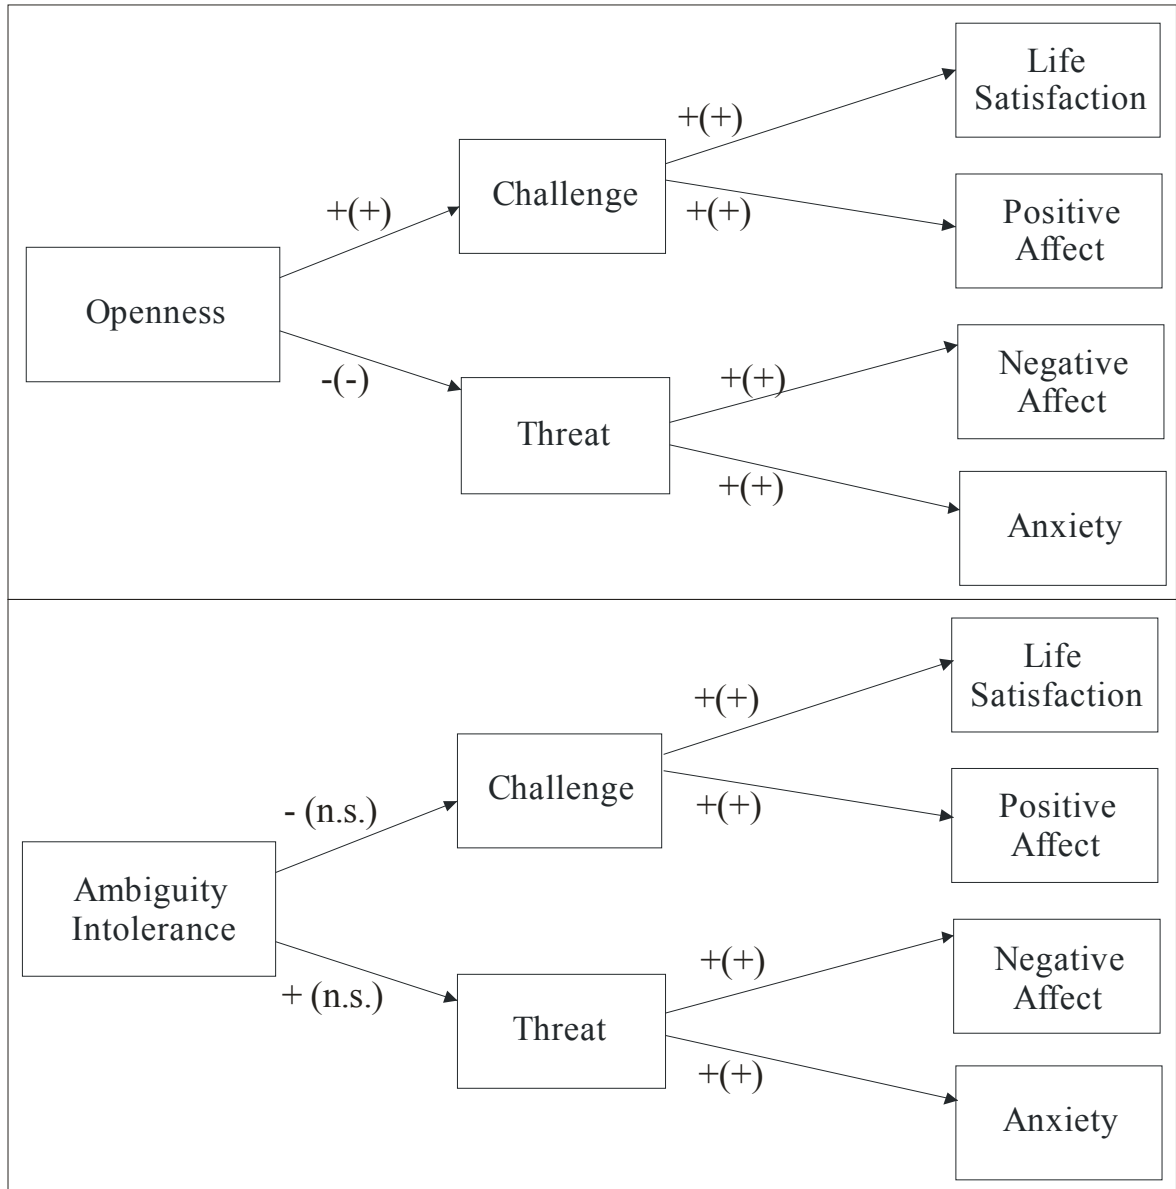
Openness

+(+)

-(-)

Challenge

Threat

+(+)

+(+)

+(+)

+(+)

Life Satisfaction

Positive Affect

Negative Affect

Anxiety

Ambiguity Intolerance

- (n.s.)

+ (n.s.)

Challenge

Threat

+(+)

+(+)

+(+)

+(+)

Life Satisfaction

Positive Affect

Negative Affect

Anxiety